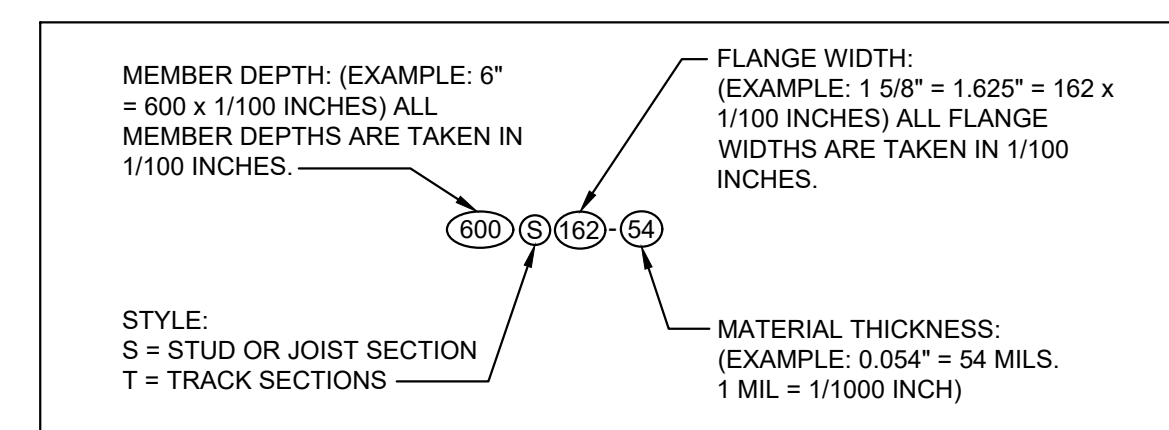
MEMBER DEPTH: (EXAMPLE: 6" = 600 x 1/100 INCHES) ALL MEMBER DEPTHS ARE TAKEN IN 1/100 INCHES.

FLANGE WIDTH: (EXAMPLE: 1 5/8" = 1.625" = 162 x 1/100 INCHES) ALL FLANGE WIDTHS ARE TAKEN IN 1/100 INCHES.

600 S 162 - 54

STYLE:
S = STUD OR JOIST SECTION
T = TRACK SECTIONS

MATERIAL THICKNESS: (EXAMPLE: 0.054" = 54 MILS. 1 MIL = 1/1000 INCH)